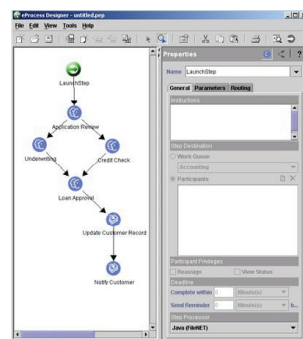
eProcess Designer - untitled.pep
File Edit View Tools Help
LaunchStep
Application Review
Underwriting
Credit Check
Loan Approval
Update Customer Record
Notify Customer
Properties
Name LaunchStep
General Parameters Routing
Instructions
Step Destination
Work Queue
Accounting
Participants
Participant Privileges
Reassign
View Status
Deadline
Complete within 0 Minute(s)
Send Reminder 0 Minute(s)
Step Processor
Java (FileNET)